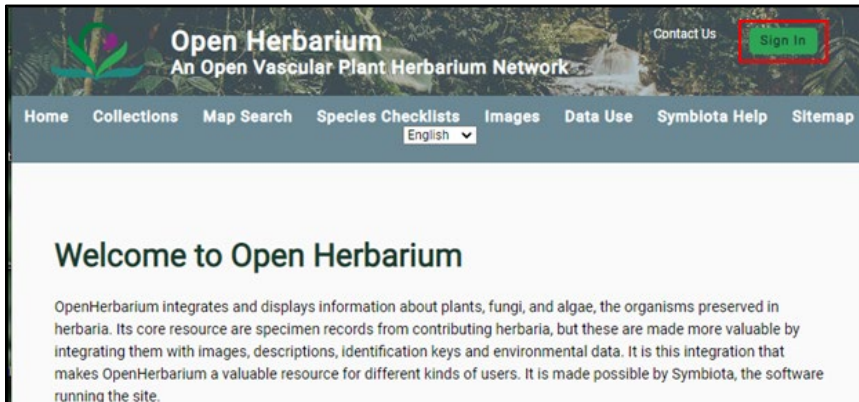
Open Herbarium
An Open Vascular Plant Herbarium Network

Contact Us

Sign In

Home Collections Map Search Species Checklists Images Data Use Symbiota Help Sitemap

English

Welcome to Open Herbarium

OpenHerbarium integrates and displays information about plants, fungi, and algae, the organisms preserved in herbaria. Its core resource are specimen records from contributing herbaria, but these are made more valuable by integrating them with images, descriptions, identification keys and environmental data. It is this integration that makes OpenHerbarium a valuable resource for different kinds of users. It is made possible by Symbiota, the software running the site.